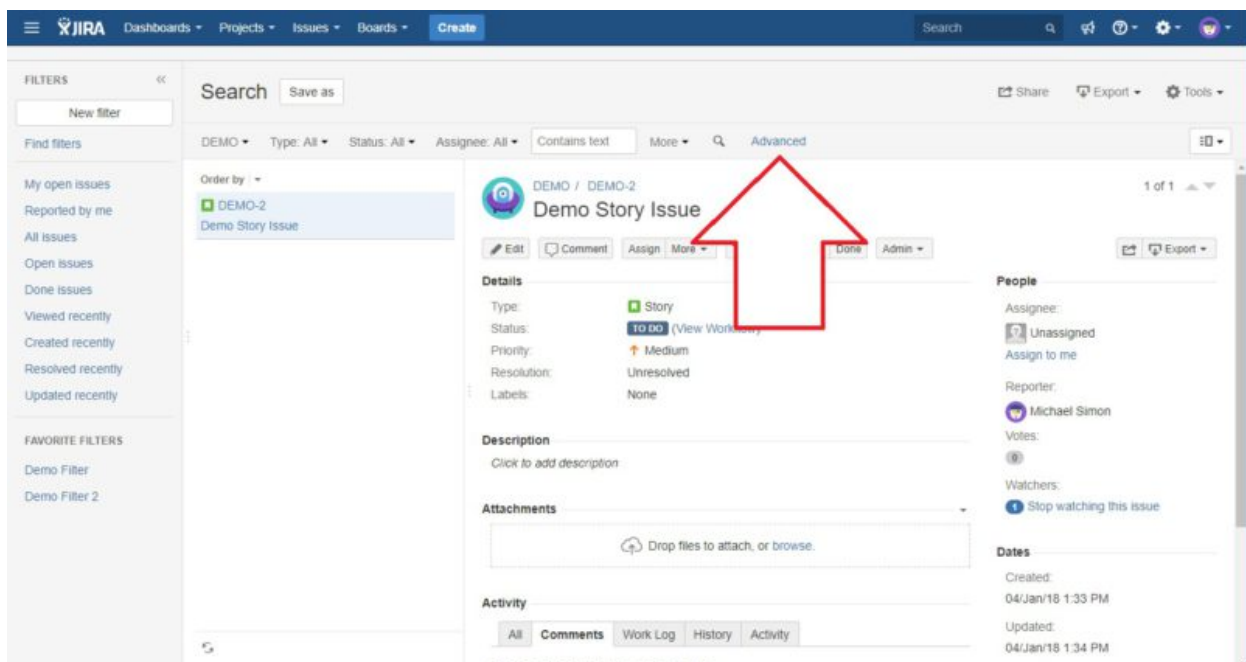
JIRA Dashboards ▾ Projects ▾ Issues ▾ Boards ▾ Create

Search

FILTERS

New filter

Find filters

My open issues
Reported by me
All issues
Open issues
Done issues
Viewed recently
Created recently
Resolved recently
Updated recently

FAVORITE FILTERS

Demo Filter
Demo Filter 2

Search Save as

Share Export ▾ Tools ▾

DEMO ▾ Type: All ▾ Status: All ▾ Assignee: All ▾ Contains text More ▾ Advanced

Order by

DEMO-2
Demo Story Issue

DEMO / DEMO-2
Demo Story Issue

1 of 1

Edit Comment Assign More ▾ Done Admin ▾

Export ▾

Details

Type: Story
Status: TO DO (View Work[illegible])
Priority: Medium
Resolution: Unresolved
Labels: None

Description

Click to add description

Attachments

Drop files to attach, or browse.

Activity

All Comments Work Log History Activity

People

Assignee:
Unassigned
Assign to me

Reporter:
Michael Simon

Votes:
0

Watchers:
1 Stop watching this issue

Dates

Created:
04/Jan/18 1:33 PM

Updated:
04/Jan/18 1:34 PM